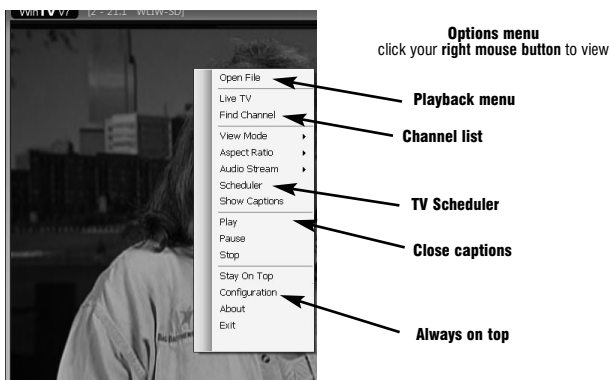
WinTV v7 [2 - 21.1 WLIW-SD]

Options menu
click your right mouse button to view

Open File
Live TV
Find Channel
View Mode
Aspect Ratio
Audio Stream
Scheduler
Show Captions
Play
Pause
Stop
Stay On Top
Configuration
About
Exit

Playback menu

Channel list

TV Scheduler

Close captions

Always on top